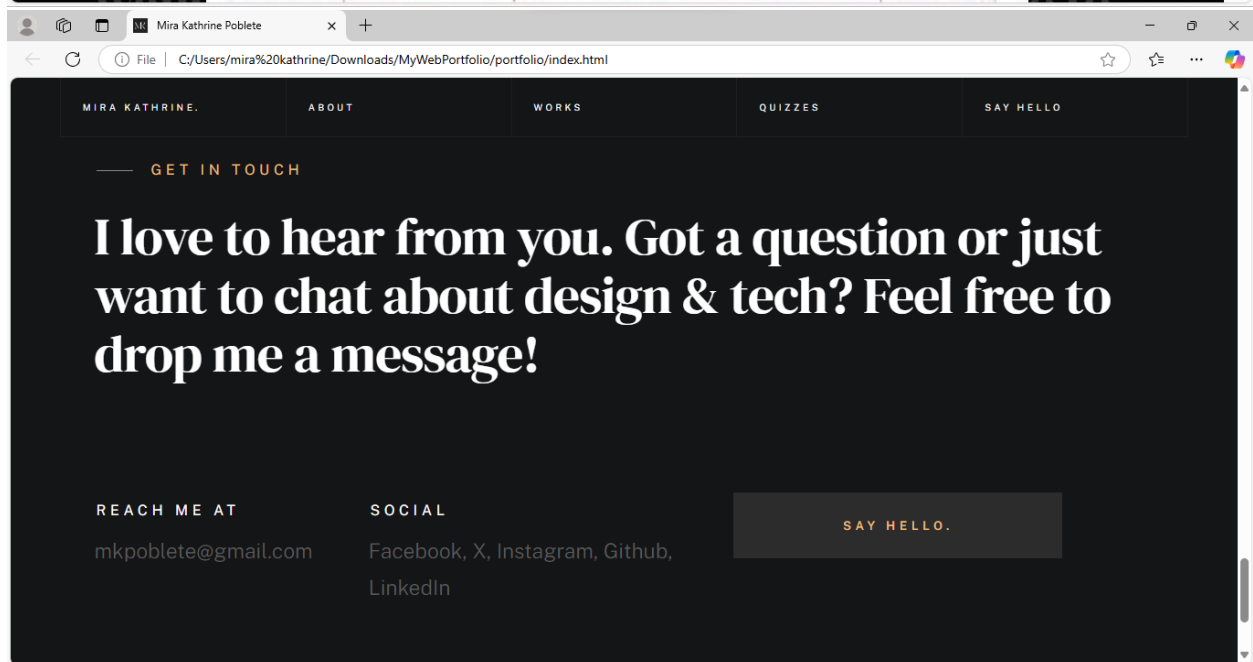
MK Mira Kathrine Poblete
File | C:/Users/mira%20kathrine/Downloads/MyWebPortfolio/portfolio/index.html

MIRA KATHRINE.
ABOUT
WORKS
QUIZZES
SAY HELLO

GET IN TOUCH

I love to hear from you. Got a question or just want to chat about design & tech? Feel free to drop me a message!

REACH ME AT
mkpoblete@gmail.com

SOCIAL
Facebook, X, Instagram, Github, LinkedIn

SAY HELLO.